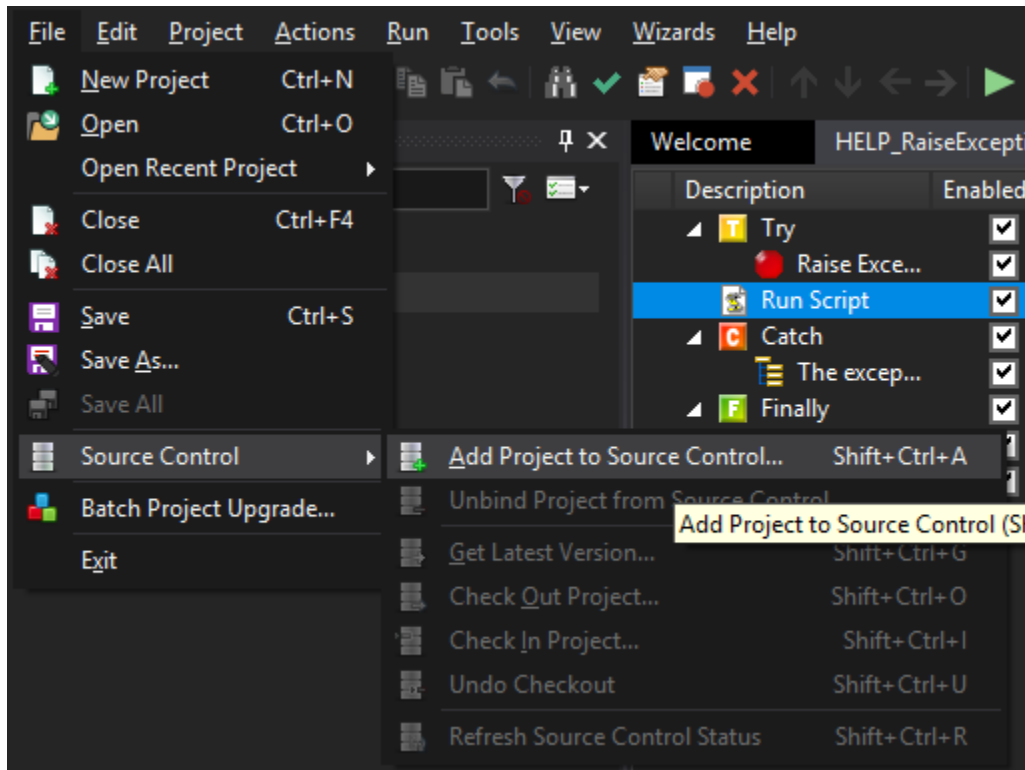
File Edit Project Actions Run Tools View Wizards Help

New Project Ctrl+N
Open Ctrl+O
Open Recent Project
Close Ctrl+F4
Close All
Save Ctrl+S
Save As...
Save All
Source Control
Batch Project Upgrade...
Exit

Add Project to Source Control... Shift+Ctrl+A
Unbind Project from Source Control
Get Latest Version... Shift+Ctrl+G
Check Out Project... Shift+Ctrl+O
Check In Project... Shift+Ctrl+I
Undo Checkout Shift+Ctrl+U
Refresh Source Control Status Shift+Ctrl+R

Add Project to Source Control (Sh

Welcome HELP_RaiseExcepti

| Description | Enabled |
|---|---|
| Try | ☑ |
| Raise Exce... | ☑ |
| Run Script | ☑ |
| Catch | ☑ |
| The excep... | ☑ |
| Finally | ☑ |